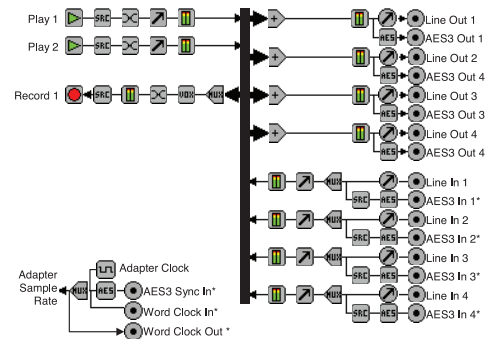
Play 1
SRC
Play 2
SRC
Record 1
SRC
VOX
MUX
+
AES
Line Out 1
AES3 Out 1
+
AES
Line Out 2
AES3 Out 4
+
AES
Line Out 3
AES3 Out 3
+
AES
Line Out 4
AES3 Out 4
MUX
SRC
AES
Line In 1
AES3 In 1*
MUX
SRC
AES
Line In 2
AES3 In 2*
MUX
SRC
AES
Line In 3
AES3 In 3*
MUX
SRC
AES
Line In 4
AES3 In 4*
Adapter Clock
Adapter Sample Rate
MUX
AES
AES3 Sync In*
Word Clock In*
Word Clock Out *